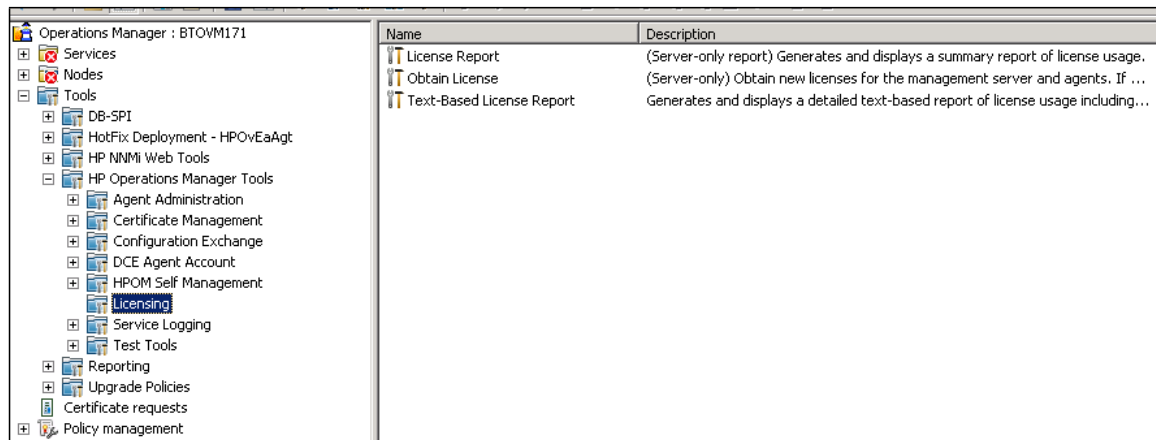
Operations Manager : BTOVM171
Services
Nodes
Tools
DB-SPI
HotFix Deployment - HPOvEaAgt
HP NNMi Web Tools
HP Operations Manager Tools
Agent Administration
Certificate Management
Configuration Exchange
DCE Agent Account
HPOM Self Management
Licensing
Service Logging
Test Tools
Reporting
Upgrade Policies
Certificate requests
Policy management

| Name | Description |
|---|---|
| License Report | (Server-only report) Generates and displays a summary report of license usage. |
| Obtain License | (Server-only) Obtain new licenses for the management server and agents. If ... |
| Text-Based License Report | Generates and displays a detailed text-based report of license usage including... |